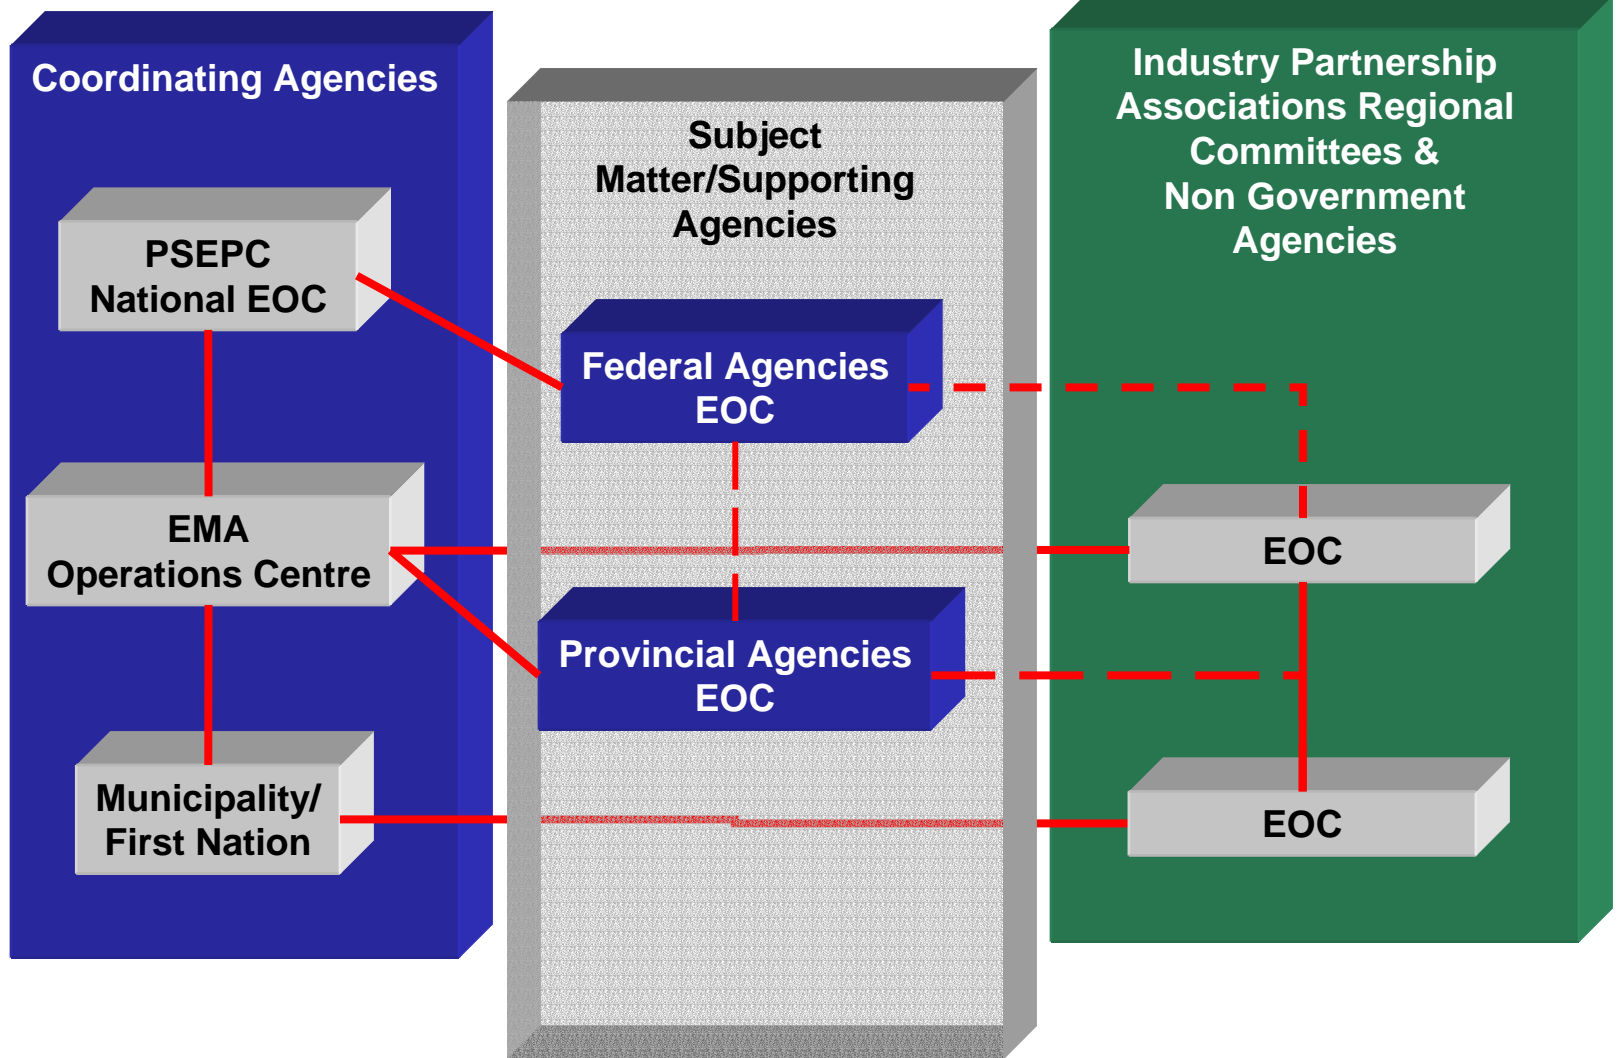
Coordinating Agencies

PSEPC National EOC

EMA Operations Centre

Municipality/ First Nation

Subject Matter/Supporting Agencies

Federal Agencies EOC

Provincial Agencies EOC

Industry Partnership Associations Regional Committees & Non Government Agencies

EOC

EOC